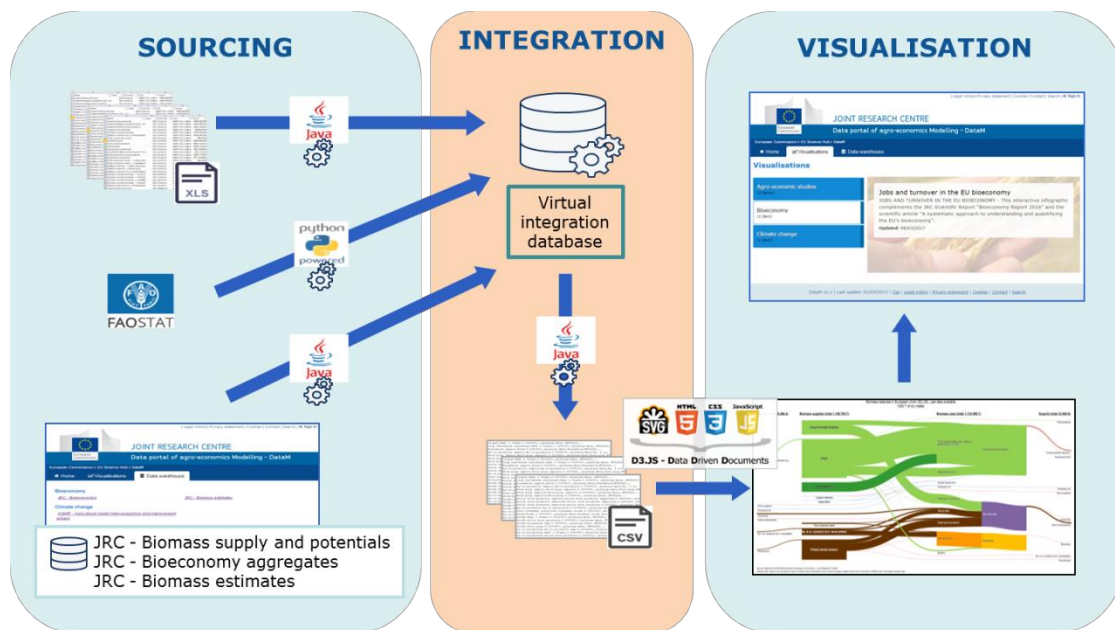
SOURCING

XLS

Java

python powered

FAOSTAT

Java

JOINT RESEARCH CENTRE
Data portal of agro-economics Modelling - DataM

Home
Visualisations
Data warehouse

Bioeconomy

Climate change

JRC - Biomass supply and potentials
JRC - Bioeconomy aggregates
JRC - Biomass estimates

INTEGRATION

Virtual integration database

Java

CSV

SVG HTML CSS JavaScript

D3.JS - Data Driven Documents

VISUALISATION

JOINT RESEARCH CENTRE
Data portal of agro-economics Modelling - DataM

Home
Visualisations
Data warehouse

Visualisations

Agro-economic studies

Bioeconomy

Climate change

Jobs and turnover in the EU bioeconomy

JOBS AND TURNOVER IN THE EU BIOECONOMY - This interactive infographic complements the JRC Scientific Report "Bioeconomy Report 2016" and the scientific article "A systematic approach to understanding and quantifying the EU's bioeconomy".

Updated: 06/03/2017